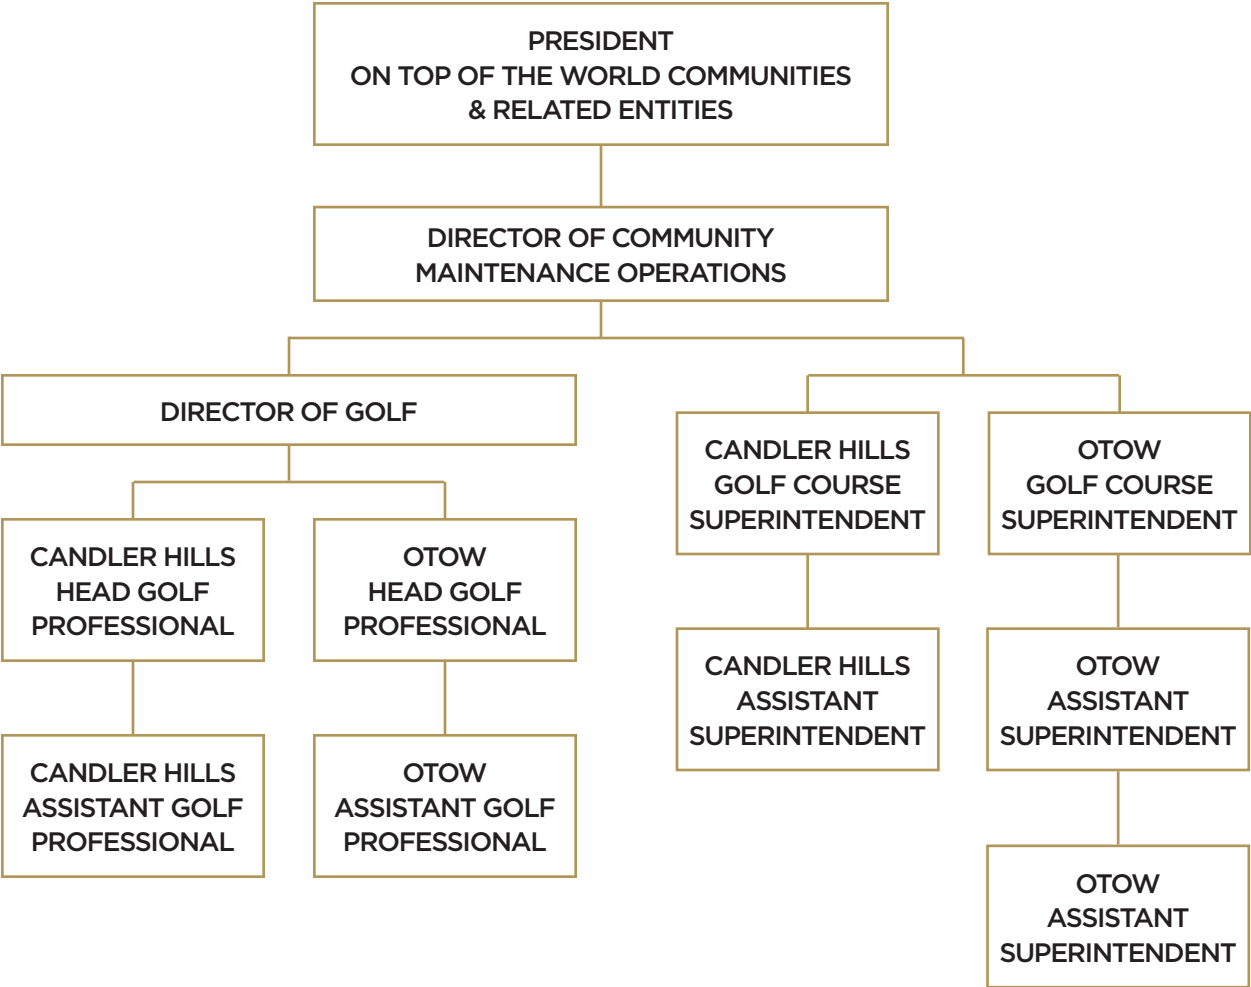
PRESIDENT
ON TOP OF THE WORLD COMMUNITIES
& RELATED ENTITIES

DIRECTOR OF COMMUNITY
MAINTENANCE OPERATIONS

DIRECTOR OF GOLF

CANDLER HILLS
HEAD GOLF
PROFESSIONAL

OTOW
HEAD GOLF
PROFESSIONAL

CANDLER HILLS
ASSISTANT GOLF
PROFESSIONAL

OTOW
ASSISTANT GOLF
PROFESSIONAL

CANDLER HILLS
GOLF COURSE
SUPERINTENDENT

OTOW
GOLF COURSE
SUPERINTENDENT

CANDLER HILLS
ASSISTANT
SUPERINTENDENT

OTOW
ASSISTANT
SUPERINTENDENT

OTOW
ASSISTANT
SUPERINTENDENT